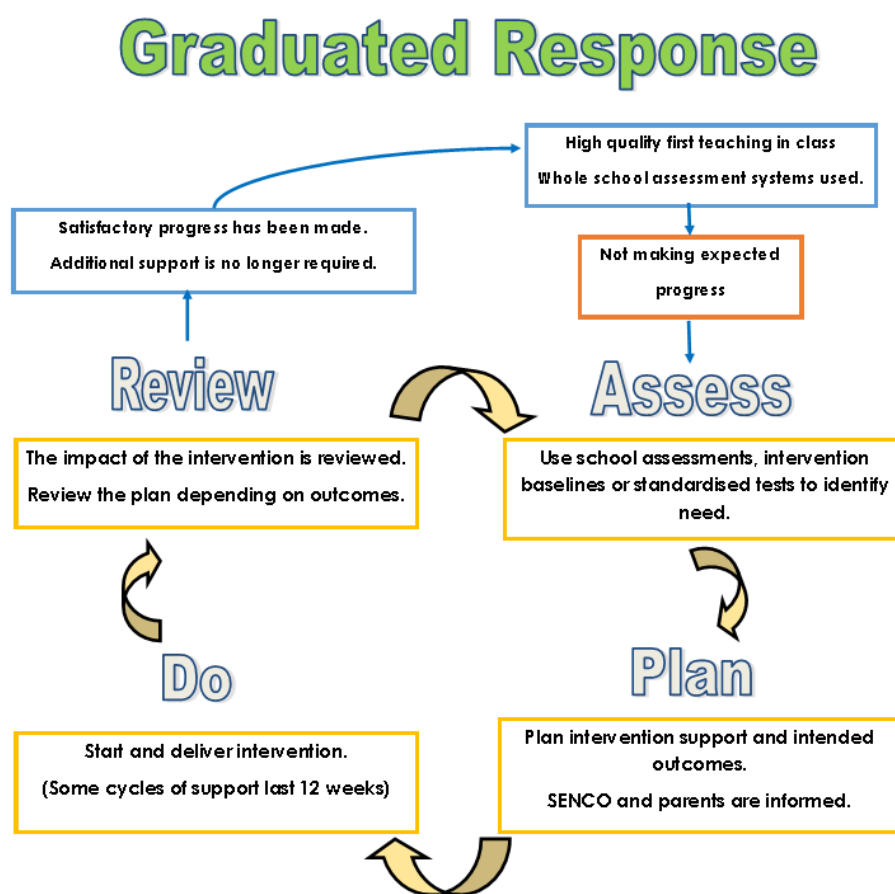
Graduated Response

High quality first teaching in class

Whole school assessment systems used.

Satisfactory progress has been made.

Additional support is no longer required.

Not making expected progress

Review

Assess

The impact of the intervention is reviewed.

Review the plan depending on outcomes.

Use school assessments, intervention baselines or standardised tests to identify need.

Do

Plan

Start and deliver intervention.

(Some cycles of support last 12 weeks)

Plan intervention support and intended outcomes.

SENCO and parents are informed.